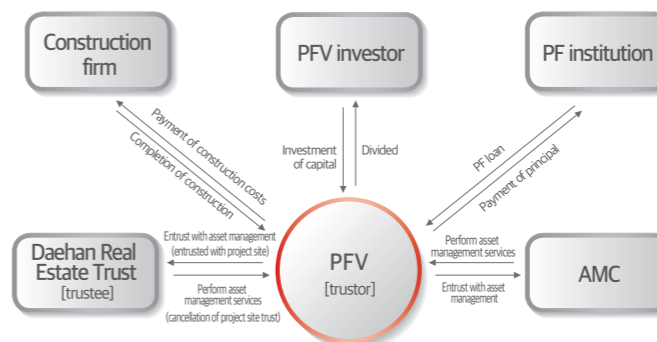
Construction firm

PFV investor

PF institution

Payment of construction costs

Completion of construction

Investment of capital

Divided

PF loan

Payment of principal

Daehan Real Estate Trust [trustee]

Entrust with asset management (entrusted with project site)

Perform asset management services (cancellation of project site trust)

PFV [trustor]

Perform asset management services

Entrust with asset management

AMC